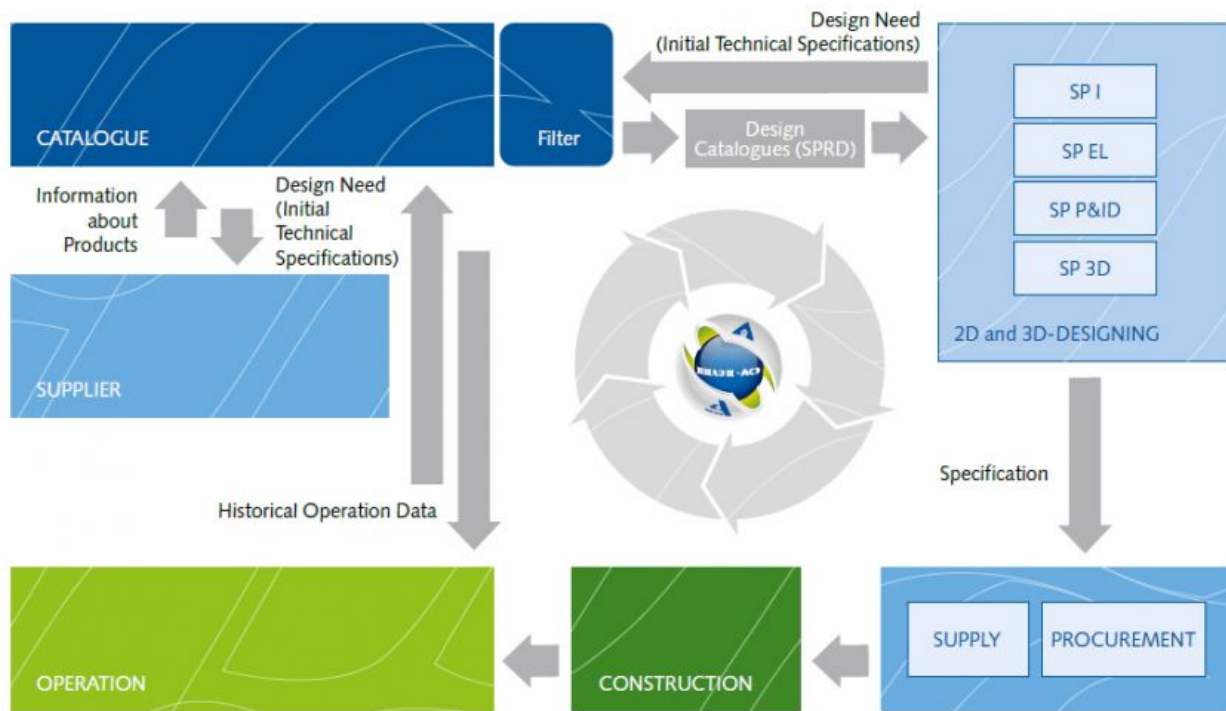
Design Need
(Initial Technical Specifications)

CATALOGUE

Filter

Design Catalogues (SPRD)

SP I

SP EL

SP P&ID

SP 3D

2D and 3D-DESIGNING

Information about Products

Design Need (Initial Technical Specifications)

SUPPLIER

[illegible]

Specification

Historical Operation Data

OPERATION

CONSTRUCTION

SUPPLY

PROCUREMENT